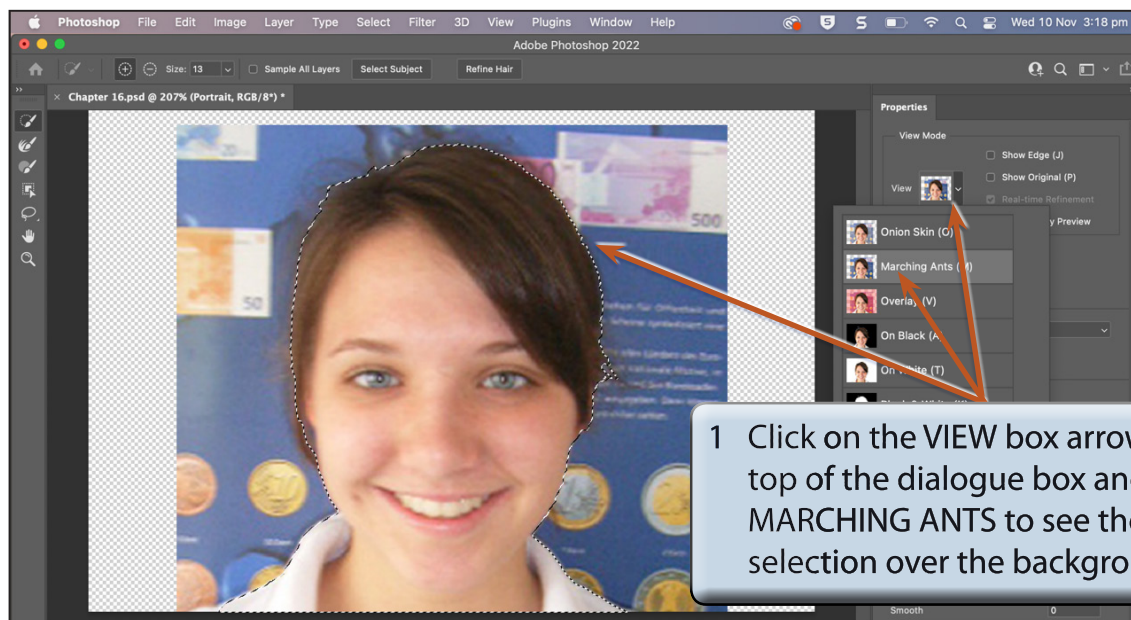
Photoshop File Edit Image Layer Type Select Filter 3D View Plugins Window Help

Wed 10 Nov 3:18 pm

Adobe Photoshop 2022

Size: 13

Sample All Layers

Select Subject

Refine Hair

Chapter 16.psd @ 207% (Portrait, RGB/8*) *

Properties

View Mode

View

Show Edge (J)

Show Original (P)

Real-time Refinement

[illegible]y Preview

Onion Skin (O)

Marching Ants ([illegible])

Overlay (V)

On Black (A)

On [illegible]ite (T)

500

50

1 Click on the VIEW box arro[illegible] top of the dialogue box an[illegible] MARCHING ANTS to see th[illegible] selection over the backgro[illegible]

Smooth

0